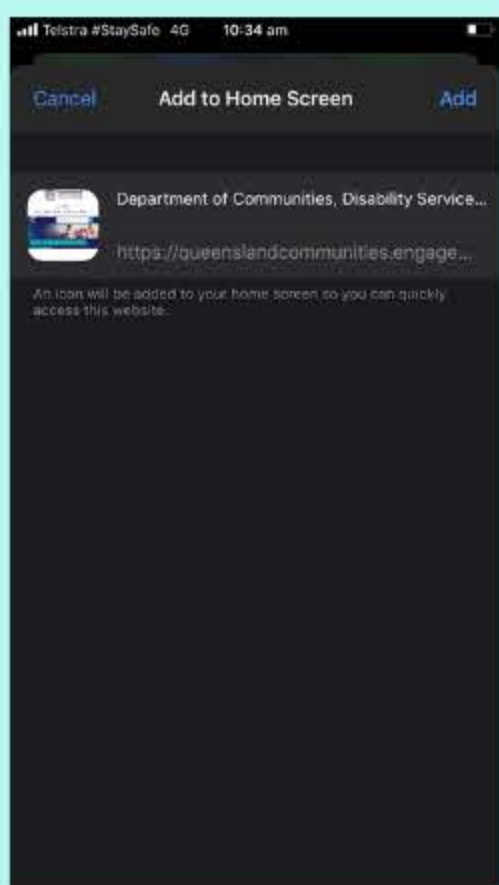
Telstra #StaySafe 4G 10:34 am

Cancel Add to Home Screen Add

Department of Communities, Disability Service...

https://queenslandcommunities.engage...

An icon will be added to your home screen so you can quickly access this website.